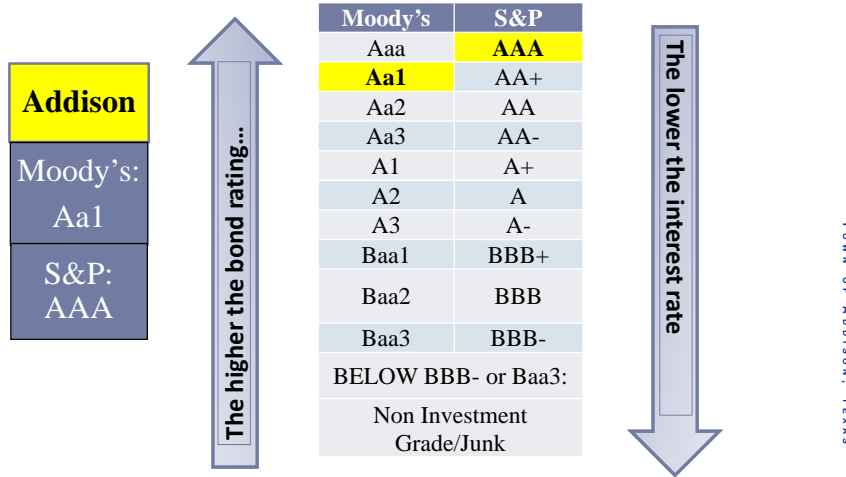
Addison

Moody's: Aa1

S&P: AAA

The higher the bond rating...

| Moody's | S&P |
|---|---|
| Aaa | AAA |
| Aa1 | AA+ |
| Aa2 | AA |
| Aa3 | AA- |
| A1 | A+ |
| A2 | A |
| A3 | A- |
| Baa1 | BBB+ |
| Baa2 | BBB |
| Baa3 | BBB- |
| BELOW BBB- or Baa3: | |
| Non Investment Grade/Junk | |

The lower the interest rate

TOWN OF ADDISON, TEXAS